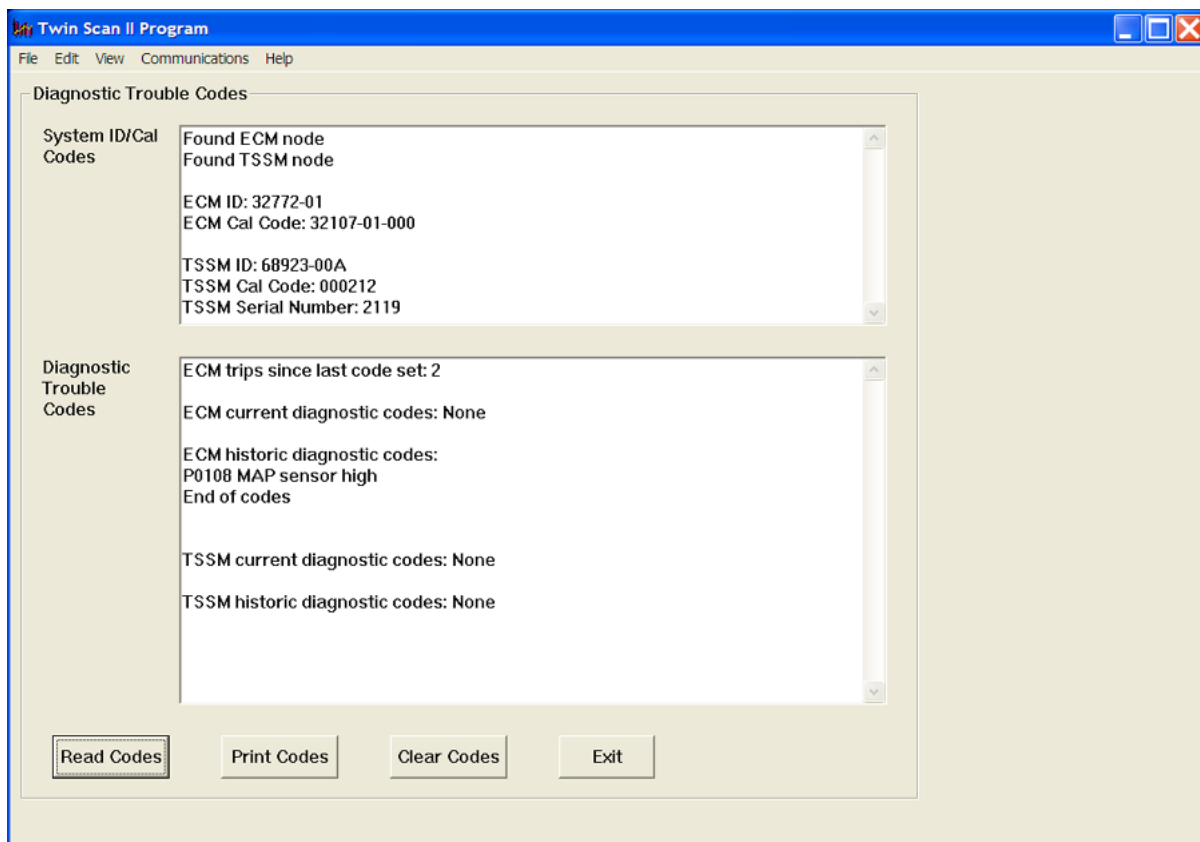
Twin Scan II Program

File Edit View Communications Help

Diagnostic Trouble Codes

System ID/Cal Codes

Found ECM node
Found TSSM node

ECM ID: 32772-01
ECM Cal Code: 32107-01-000

TSSM ID: 68923-00A
TSSM Cal Code: 000212
TSSM Serial Number: 2119

Diagnostic Trouble Codes

ECM trips since last code set: 2

ECM current diagnostic codes: None

ECM historic diagnostic codes:
P0108 MAP sensor high
End of codes

TSSM current diagnostic codes: None

TSSM historic diagnostic codes: None

Read Codes Print Codes Clear Codes Exit